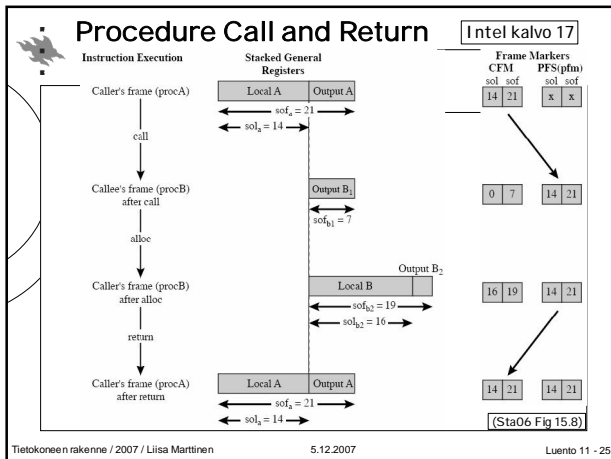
Procedure Call and Return

Intel kalvo 17

Instruction Execution

Stacked General Registers

Frame Markers

CFM

PFS(pfm)

sol sof

sol sof

Caller's frame (procA)

Local A

Output A

14 21

x x

$sof_a = 21$

$sol_a = 14$

call

Callee's frame (procB) after call

Output $B_1$

0 7

14 21

$sof_{b1} = 7$

alloc

Caller's frame (procB) after alloc

Local B

Output $B_2$

16 19

14 21

$sof_{b2} = 19$

$sol_{b2} = 16$

return

Caller's frame (procA) after return

Local A

Output A

14 21

14 21

$sof_a = 21$

$sol_a = 14$

(Sta06 Fig 15.8)

Tietokoneen rakenne / 2007 / Liisa Marttinen

5.12.2007

Luento 11 - 25